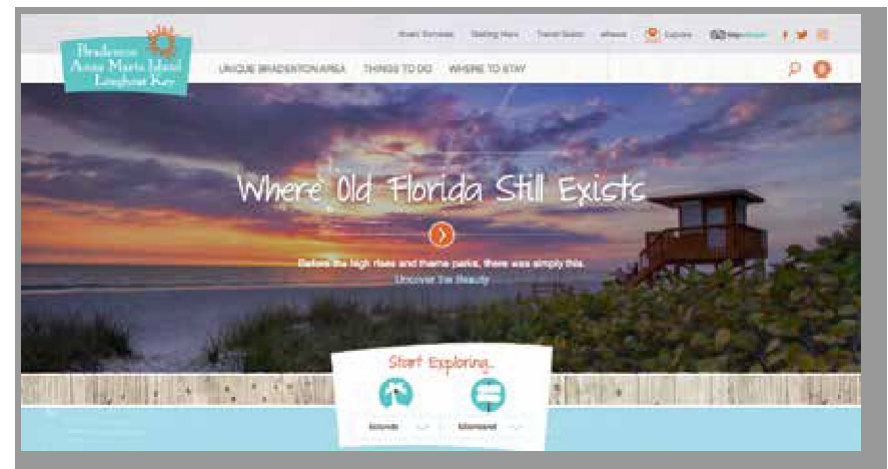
Bradenton
Anna Maria Island
Longboat Key

Music Concerts  Getting Here  Travel Guide  eNews  Explore  tripadvisor

UNIQUE BRADENTON AREA  THINGS TO DO  WHERE TO STAY

Where Old Florida Still Exists

Before the high rises and theme parks, there was simply this.
Uncover the Beauty

Start Exploring

Islands  Mainland